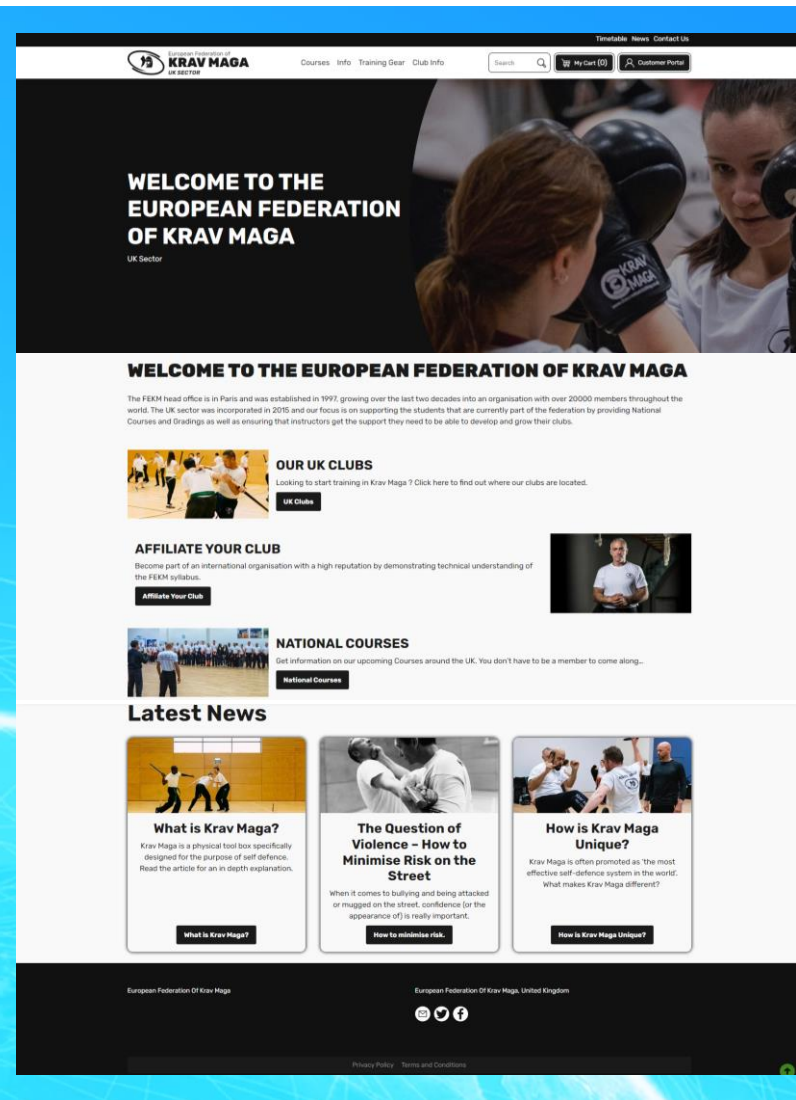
Timetable News Contact Us

European Federation of KRAV MAGA UK SECTOR

Courses Info Training Gear Club Info

Search

My Cart (0)

Customer Portal

WELCOME TO THE EUROPEAN FEDERATION OF KRAV MAGA

UK Sector

WELCOME TO THE EUROPEAN FEDERATION OF KRAV MAGA

The FEKM head office is in Paris and was established in 1997, growing over the last two decades into an organisation with over 20000 members throughout the world. The UK sector was incorporated in 2015 and our focus is on supporting the students that are currently part of the federation by providing National Courses and Gradings as well as ensuring that instructors get the support they need to be able to develop and grow their clubs.

OUR UK CLUBS

Looking to start training in Krav Maga ? Click here to find out where our clubs are located.

UK Clubs

AFFILIATE YOUR CLUB

Become part of an international organisation with a high reputation by demonstrating technical understanding of the FEKM syllabus.

Affiliate Your Club

NATIONAL COURSES

Get information on our upcoming Courses around the UK. You don't have to be a member to come along...

National Courses

Latest News

What is Krav Maga?

Krav Maga is a physical tool box specifically designed for the purpose of self defence. Read the article for an in depth explanation.

What is Krav Maga?

The Question of Violence – How to Minimise Risk on the Street

When it comes to bullying and being attacked or mugged on the street, confidence (or the appearance of) is really important.

How to minimise risk.

How is Krav Maga Unique?

Krav Maga is often promoted as 'the most effective self-defence system in the world'. What makes Krav Maga different?

How is Krav Maga Unique?

European Federation Of Krav Maga

European Federation Of Krav Maga, United Kingdom

Privacy Policy Terms and Conditions